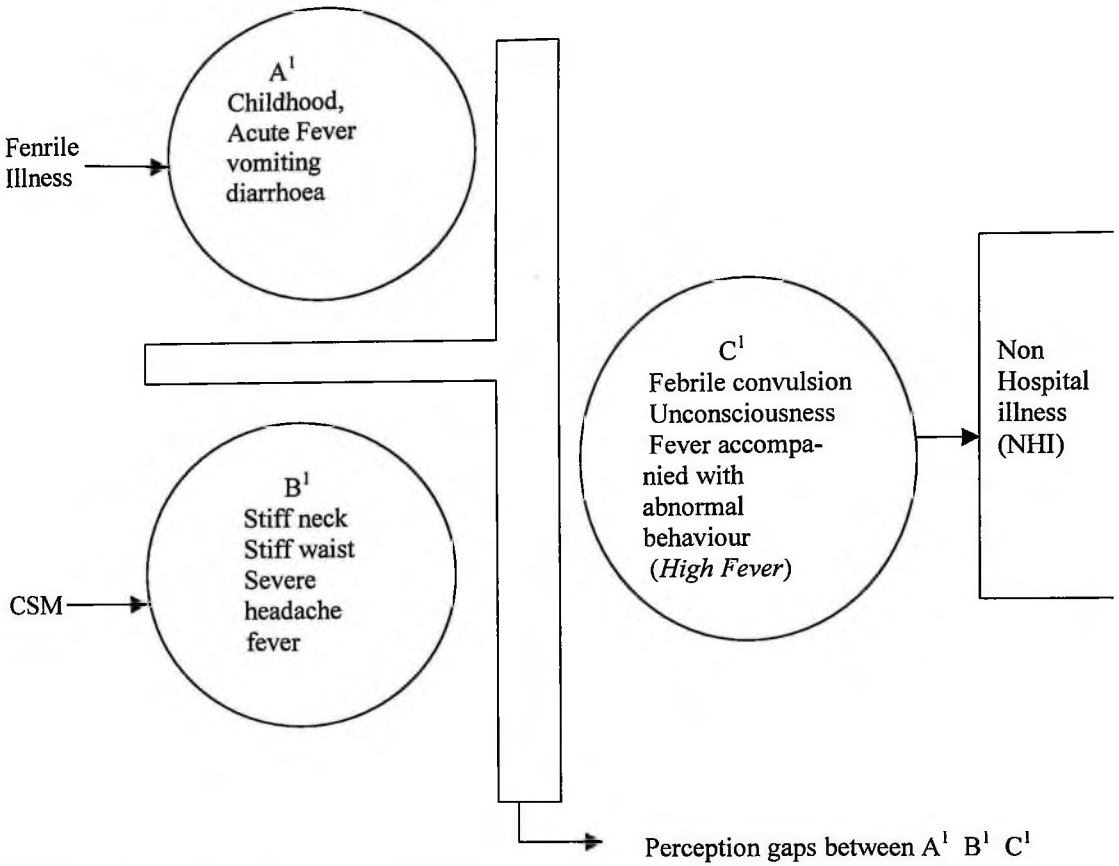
Fenrile Illness

$A^1$
Childhood,
Acute Fever
vomiting
diarrhoea

CSM

$B^1$
Stiff neck
Stiff waist
Severe headache
fever

$C^1$
Febrile convulsion
Unconsciousness
Fever accompanied with abnormal behaviour
(*High Fever*)

Non Hospital illness (NHI)

Perception gaps between $A^1$ $B^1$ $C^1$